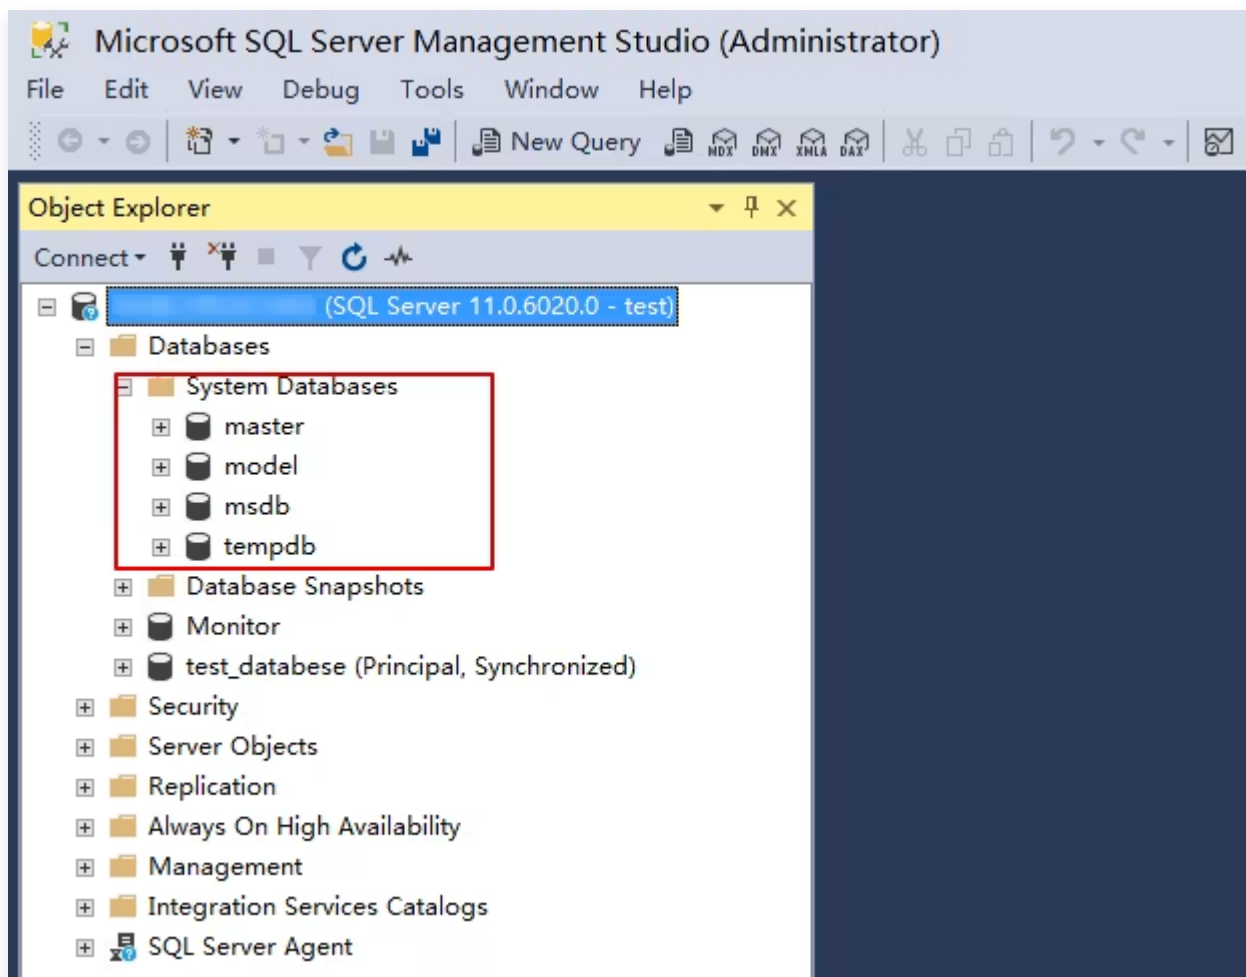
Microsoft SQL Server Management Studio (Administrator)

File Edit View Debug Tools Window Help

New Query MDX DMX XMLA DAX

Object Explorer

Connect

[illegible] (SQL Server 11.0.6020.0 - test)
Databases
System Databases
master
model
msdb
tempdb
Database Snapshots
Monitor
test_databese (Principal, Synchronized)
Security
Server Objects
Replication
Always On High Availability
Management
Integration Services Catalogs
SQL Server Agent